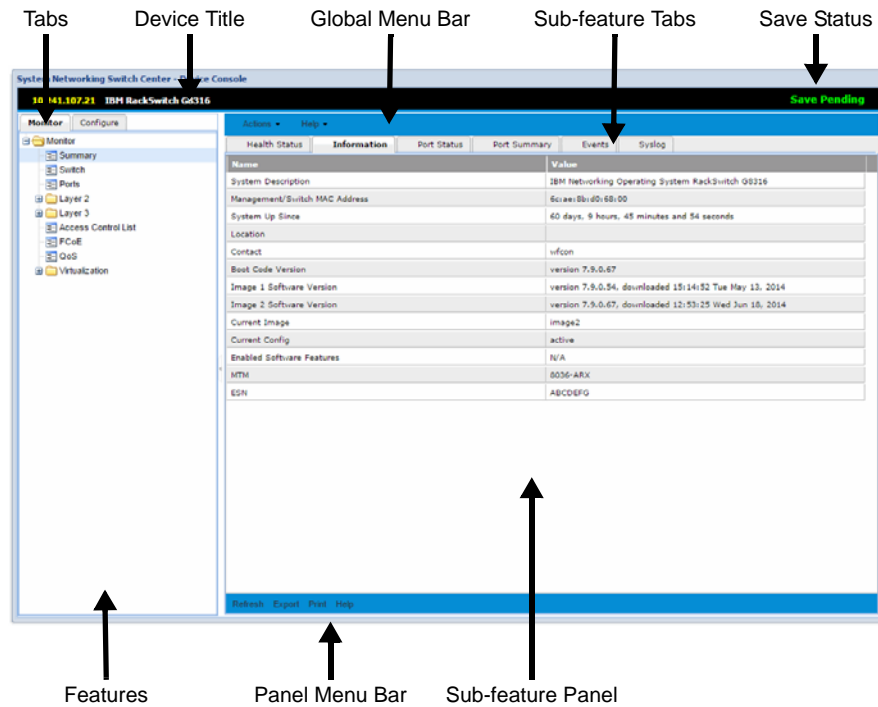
Tabs
Device Title
Global Menu Bar
Sub-feature Tabs
Save Status

System Networking Switch Center - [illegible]ice Console

10.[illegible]41.107.21 IBM RackSwitch G8316

Save Pending

Monitor Configure

Actions ▾ Help ▾

Health Status Information Port Status Port Summary Events Syslog

Monitor
Summary
Switch
Ports
Layer 2
Layer 3
Access Control List
FCoE
QoS
Virtualization

| Name | Value |
|---|---|
| System Description | IBM Networking Operating System RackSwitch G8316 |
| Management/Switch MAC Address | 6c:ae:8b:d0:68:00 |
| System Up Since | 60 days, 9 hours, 45 minutes and 54 seconds |
| Location | |
| Contact | wfcon |
| Boot Code Version | version 7.9.0.67 |
| Image 1 Software Version | version 7.9.0.54, downloaded 15:14:52 Tue May 13, 2014 |
| Image 2 Software Version | version 7.9.0.67, downloaded 12:53:25 Wed Jun 18, 2014 |
| Current Image | image2 |
| Current Config | active |
| Enabled Software Features | N/A |
| MTM | 8036-ARX |
| ESN | ABCDEFG |

Refresh Export Print Help

Features
Panel Menu Bar
Sub-feature Panel